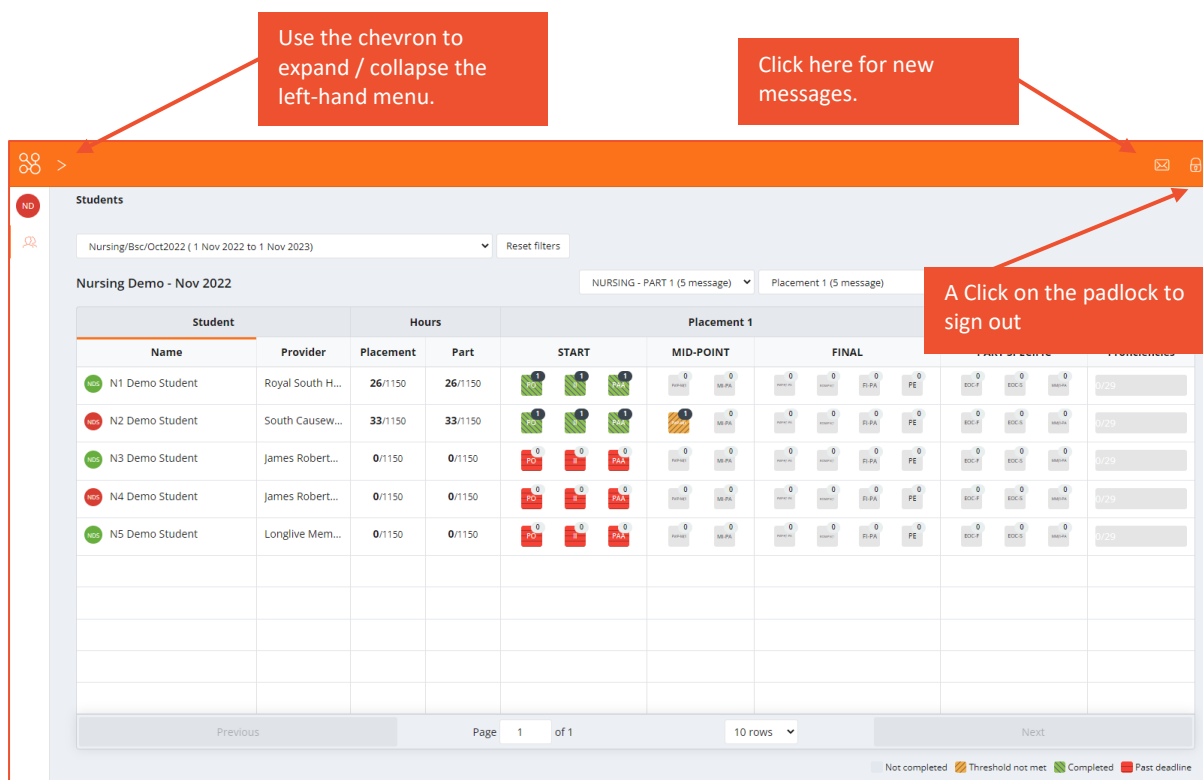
Use the chevron to expand / collapse the left-hand menu.

Click here for new messages.

>

ND

Students

Nursing/Bsc/Oct2022 ( 1 Nov 2022 to 1 Nov 2023)

Reset filters

Nursing Demo - Nov 2022

NURSING - PART 1 (5 message)

Placement 1 (5 message)

A Click on the padlock to sign out

| Student | | Hours | | Placement 1 | | | | |
|---|---|---|---|---|---|---|---|---|
| Name | Provider | Placement | Part | START | MID-POINT | FINAL | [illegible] | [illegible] |
| NDS N1 Demo Student | Royal South H... | 26/1150 | 26/1150 | 1 PO 1 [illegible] 1 PAA | 0 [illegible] 0 MI-PA | 0 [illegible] 0 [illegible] 0 FI-PA 0 PE | 0 EOC-P 0 EOC-S 0 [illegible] | 0/29 |
| NDS N2 Demo Student | South Causew... | 33/1150 | 33/1150 | 1 PO 1 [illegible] 1 PAA | 1 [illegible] 0 MI-PA | 0 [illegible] 0 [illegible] 0 FI-PA 0 PE | 0 EOC-P 0 EOC-S 0 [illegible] | 0/29 |
| NDS N3 Demo Student | James Robert... | 0/1150 | 0/1150 | 0 PO 0 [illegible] 0 PAA | 0 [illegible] 0 MI-PA | 0 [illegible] 0 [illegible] 0 FI-PA 0 PE | 0 EOC-P 0 EOC-S 0 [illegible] | 0/29 |
| NDS N4 Demo Student | James Robert... | 0/1150 | 0/1150 | 0 PO 0 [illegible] 0 PAA | 0 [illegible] 0 MI-PA | 0 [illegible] 0 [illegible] 0 FI-PA 0 PE | 0 EOC-P 0 EOC-S 0 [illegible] | 0/29 |
| NDS N5 Demo Student | Longlive Mem... | 0/1150 | 0/1150 | 0 PO 0 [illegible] 0 PAA | 0 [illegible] 0 MI-PA | 0 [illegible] 0 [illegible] 0 FI-PA 0 PE | 0 EOC-P 0 EOC-S 0 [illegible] | 0/29 |

Previous

Page 1 of 1

10 rows

Next

Not completed Threshold not met Completed Past deadline